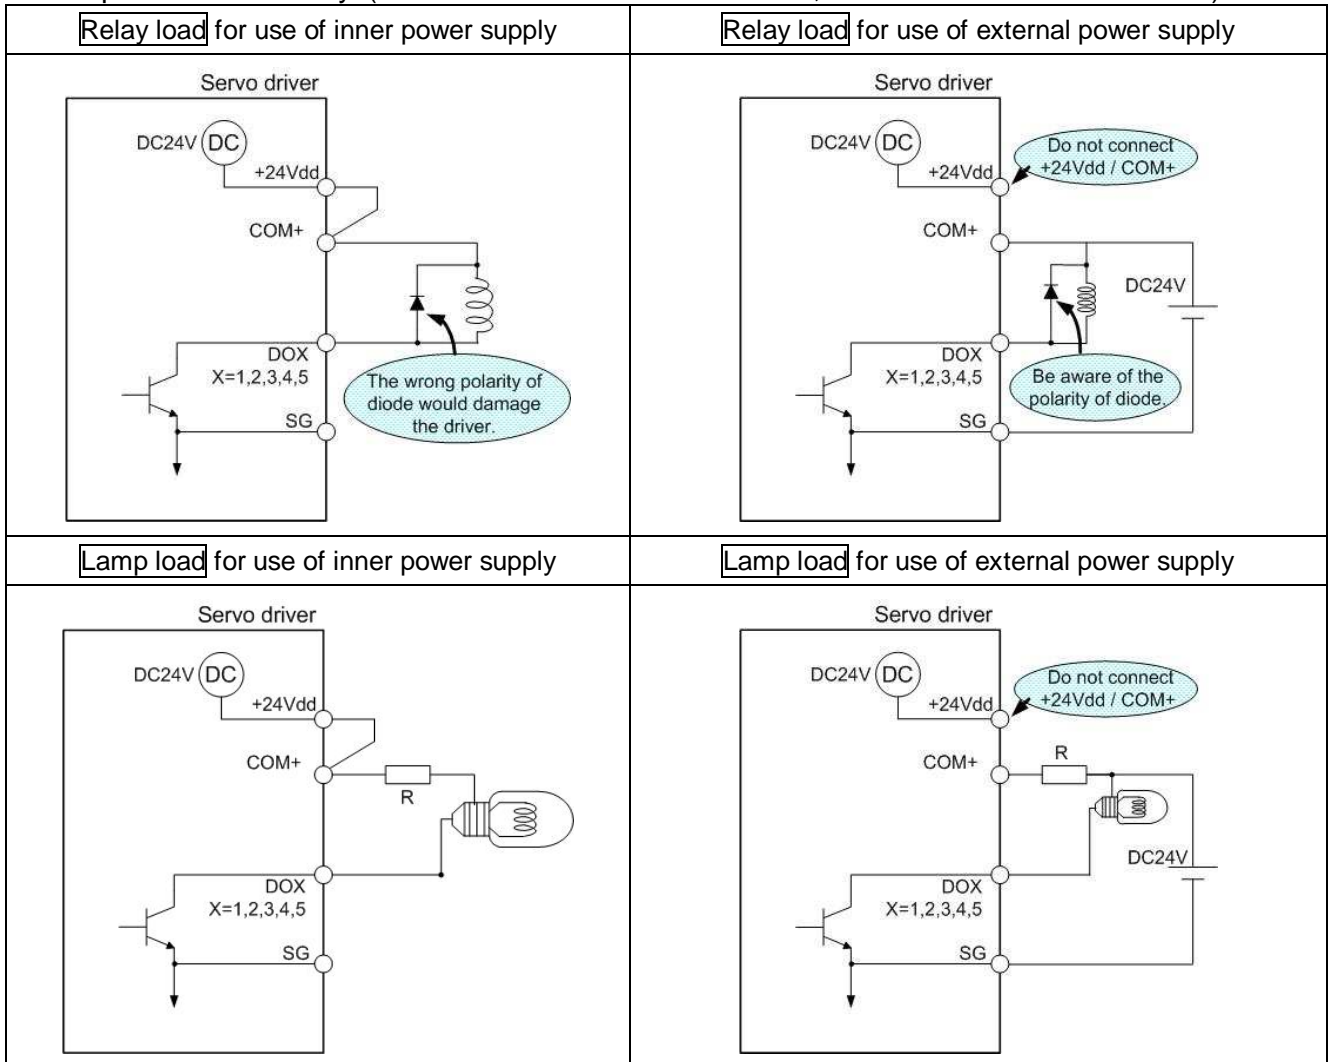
| Relay load for use of inner power supply | Relay load for use of external power supply |
|---|---|
| Servo driver DC24V DC +24Vdd COM+ DOX X=1,2,3,4,5 SG The wrong polarity of diode would damage the driver. | Servo driver DC24V DC Do not connect +24Vdd / COM+ +24Vdd COM+ DC24V DOX X=1,2,3,4,5 Be aware of the polarity of diode. SG |
| Lamp load for use of inner power supply | Lamp load for use of external power supply |
| Servo driver DC24V DC +24Vdd COM+ R DOX X=1,2,3,4,5 SG | Servo driver DC24V DC Do not connect +24Vdd / COM+ +24Vdd COM+ R DC24V DOX X=1,2,3,4,5 SG |